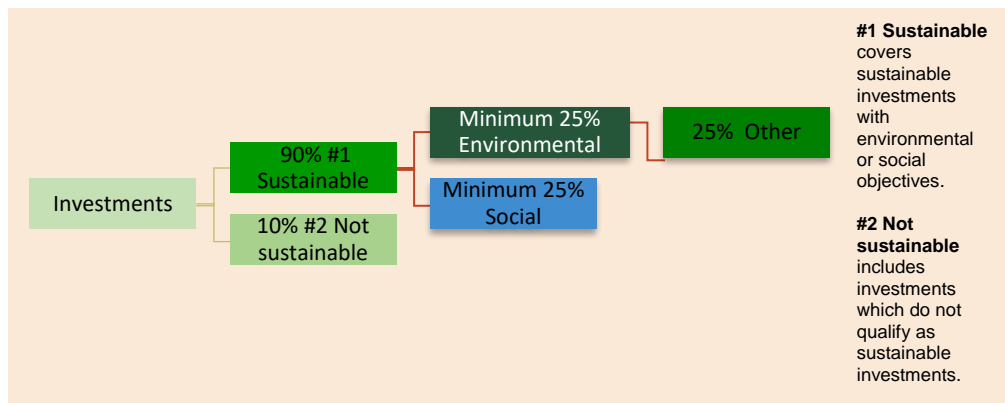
Investments

90% #1 Sustainable

10% #2 Not sustainable

Minimum 25% Environmental

Minimum 25% Social

25% Other

**#1 Sustainable** covers sustainable investments with environmental or social objectives.

**#2 Not sustainable** includes investments which do not qualify as sustainable investments.